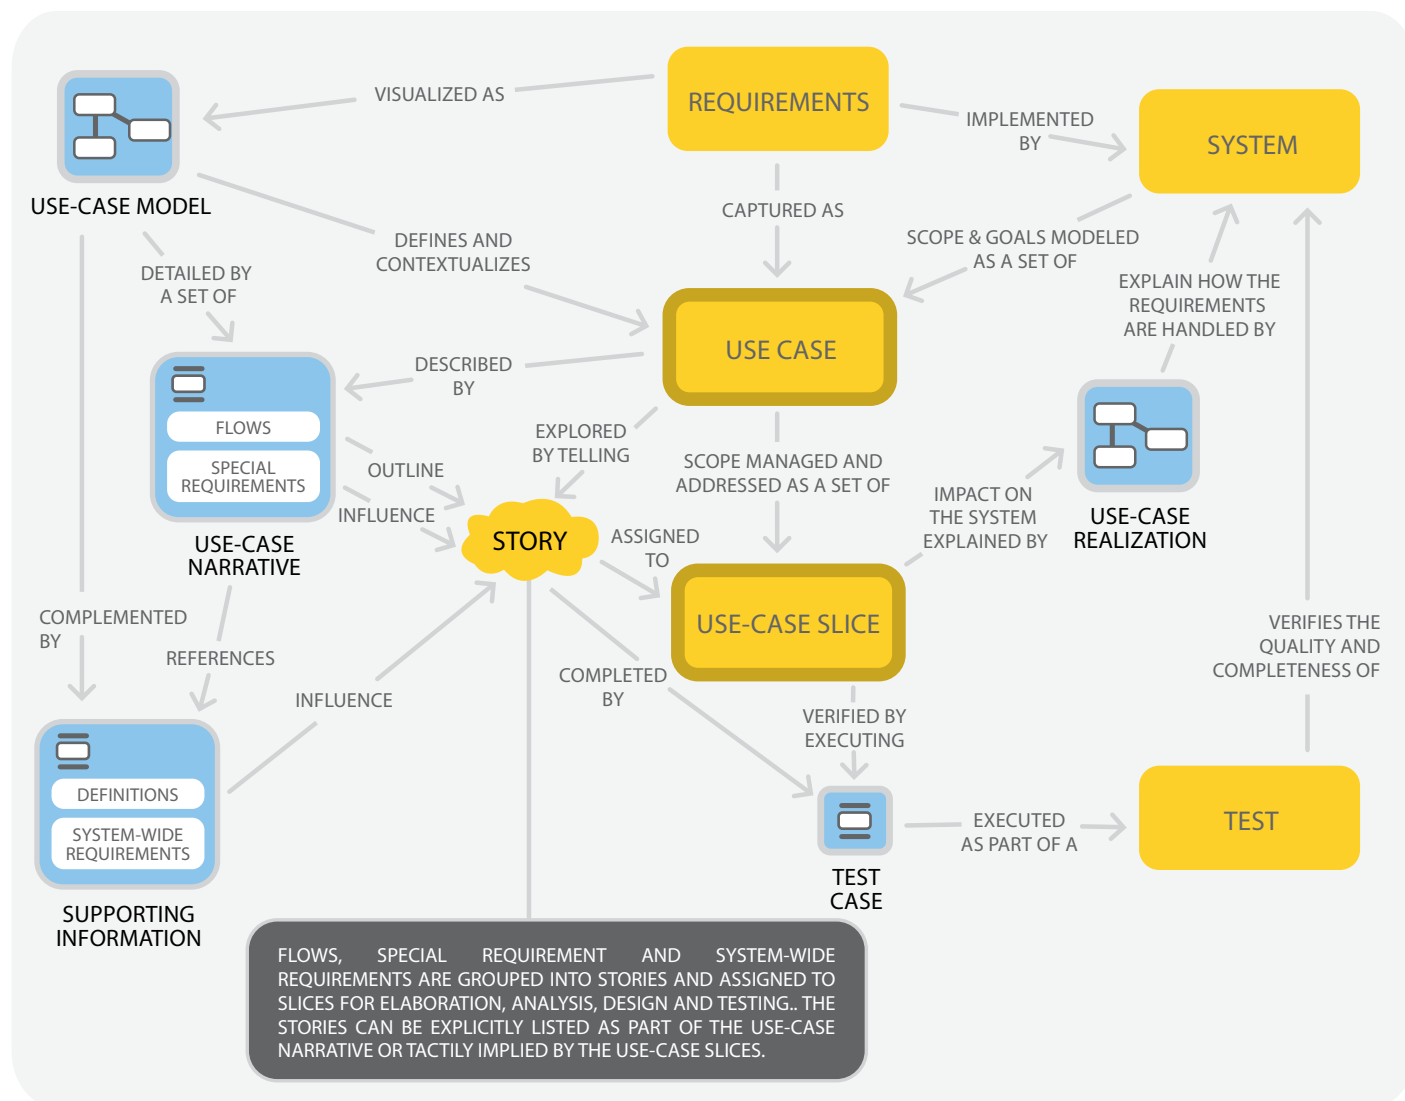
USE-CASE MODEL

VISUALIZED AS

REQUIREMENTS

IMPLEMENTED BY

SYSTEM

CAPTURED AS

DETAILED BY A SET OF

DEFINES AND CONTEXTUALIZES

SCOPE & GOALS MODELED AS A SET OF

EXPLAIN HOW THE REQUIREMENTS ARE HANDLED BY

USE CASE

DESCRIBED BY

FLOWS

SPECIAL REQUIREMENTS

USE-CASE NARRATIVE

OUTLINE

INFLUENCE

EXPLORED BY TELLING

SCOPE MANAGED AND ADDRESSED AS A SET OF

IMPACT ON THE SYSTEM EXPLAINED BY

USE-CASE REALIZATION

STORY

ASSIGNED TO

USE-CASE SLICE

COMPLEMENTED BY

REFERENCES

INFLUENCE

COMPLETED BY

VERIFIES THE QUALITY AND COMPLETENESS OF

VERIFIED BY EXECUTING

DEFINITIONS

SYSTEM-WIDE REQUIREMENTS

SUPPORTING INFORMATION

TEST CASE

EXECUTED AS PART OF A

TEST

FLOWS, SPECIAL REQUIREMENT AND SYSTEM-WIDE REQUIREMENTS ARE GROUPED INTO STORIES AND ASSIGNED TO SLICES FOR ELABORATION, ANALYSIS, DESIGN AND TESTING.. THE STORIES CAN BE EXPLICITLY LISTED AS PART OF THE USE-CASE NARRATIVE OR TACTILY IMPLIED BY THE USE-CASE SLICES.